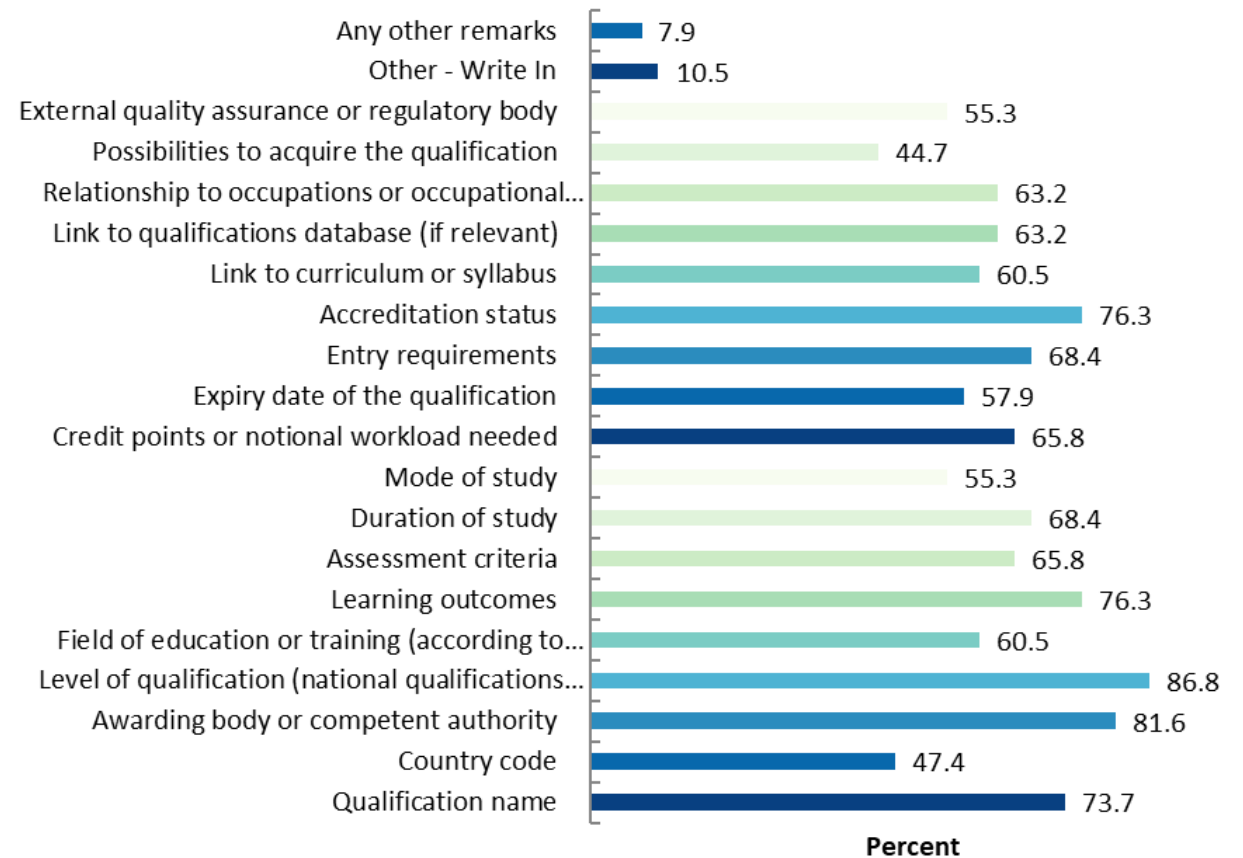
| | Percent |
|---|---|
| Any other remarks | 7.9 |
| Other - Write In | 10.5 |
| External quality assurance or regulatory body | 55.3 |
| Possibilities to acquire the qualification | 44.7 |
| Relationship to occupations or occupational… | 63.2 |
| Link to qualifications database (if relevant) | 63.2 |
| Link to curriculum or syllabus | 60.5 |
| Accreditation status | 76.3 |
| Entry requirements | 68.4 |
| Expiry date of the qualification | 57.9 |
| Credit points or notional workload needed | 65.8 |
| Mode of study | 55.3 |
| Duration of study | 68.4 |
| Assessment criteria | 65.8 |
| Learning outcomes | 76.3 |
| Field of education or training (according to… | 60.5 |
| Level of qualification (national qualifications… | 86.8 |
| Awarding body or competent authority | 81.6 |
| Country code | 47.4 |
| Qualification name | 73.7 |